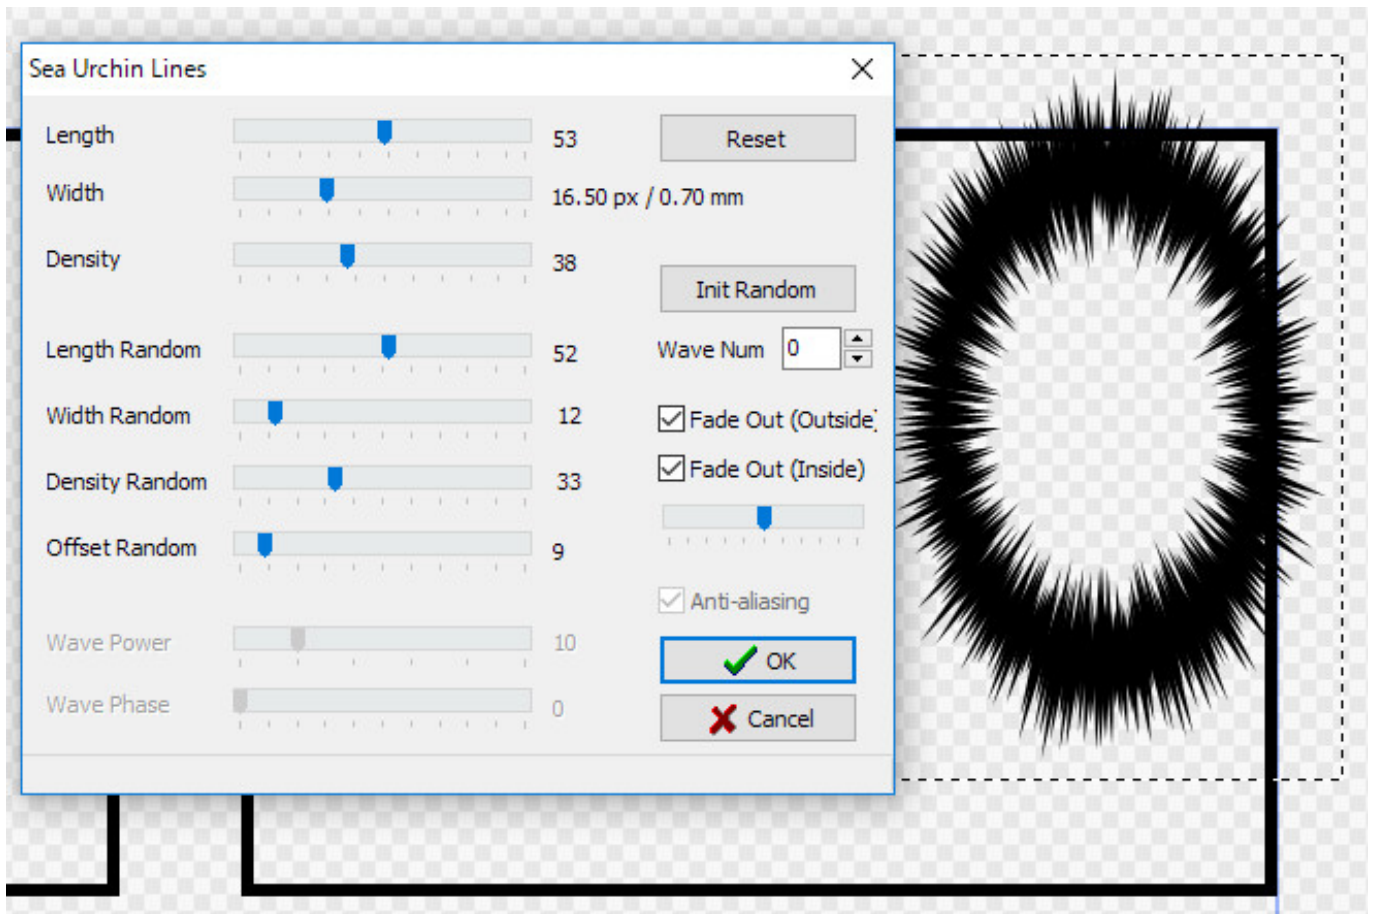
Sea Urchin Lines

Length 53

Width 16.50 px / 0.70 mm

Density 38

Length Random 52

Width Random 12

Density Random 33

Offset Random 9

Wave Power 10

Wave Phase 0

Reset

Init Random

Wave Num 0

Fade Out (Outside

Fade Out (Inside)

Anti-aliasing

OK

Cancel